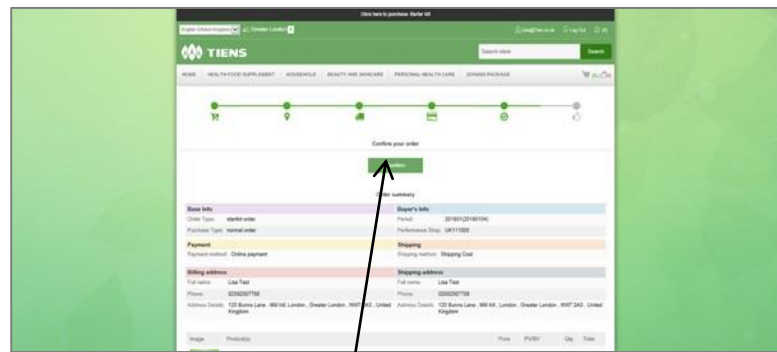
Click here to purchase Starter kit

English (United Kingdom) Greater London

TIENS

Search store Search

HOME HEALTH FOOD SUPPLEMENT HOUSEHOLD BEAUTY AND SKINCARE PERSONAL HEALTH CARE JOINING PACKAGE

Confirm your order

Confirm

Order summary

| Base Info | | Buyer's Info | |
|---|---|---|---|
| Order Type: | starter order | Period: | 201601(20160104) |
| Purchase Type: | normal order | Performance Shop: | UK11000 |
| Payment | | Shipping | |
| Payment method: | Online payment | Shipping method: | Shipping Cost |
| Billing address | | Shipping address | |
| Full name: | Lisa Test | Full name: | Lisa Test |
| Phone: | 02092007788 | Phone: | 02092007788 |
| Address Details: | 120 Burns Lane , Mill hill, London , Greater London , NW7 2AS , United Kingdom | Address Details: | 120 Burns Lane , Mill hill, London , Greater London , NW7 2AS , United Kingdom |

Image Product(s) Price PV/BV Qty Total